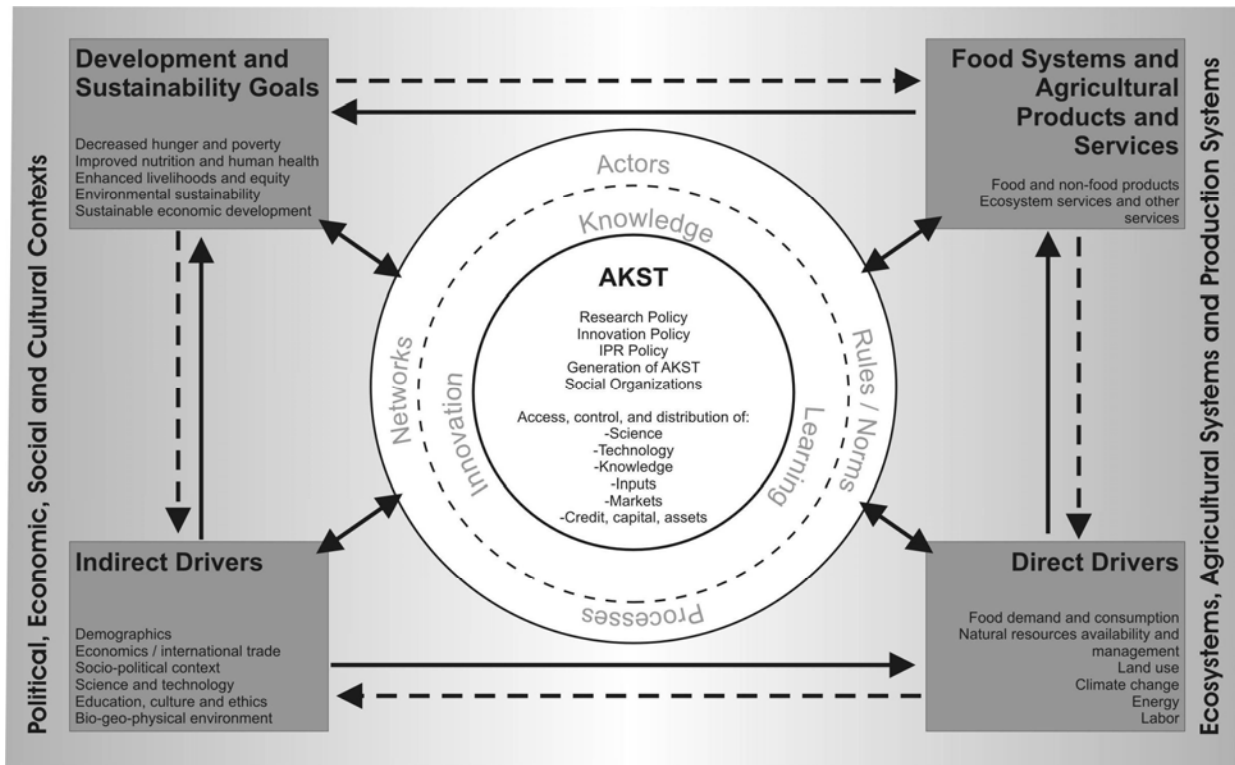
Political, Economic, Social and Cultural Contexts

Development and Sustainability Goals

Decreased hunger and poverty
Improved nutrition and human health
Enhanced livelihoods and equity
Environmental sustainability
Sustainable economic development

Food Systems and Agricultural Products and Services

Food and non-food products
Ecosystem services and other services

Actors
Knowledge
Networks
Innovation
Rules / Norms
Learning
Processes

AKST

Research Policy
Innovation Policy
IPR Policy
Generation of AKST
Social Organizations

Access, control, and distribution of:
-Science
-Technology
-Knowledge
-Inputs
-Markets
-Credit, capital, assets

Indirect Drivers

Demographics
Economics / international trade
Socio-political context
Science and technology
Education, culture and ethics
Bio-geo-physical environment

Direct Drivers

Food demand and consumption
Natural resources availability and management
Land use
Climate change
Energy
Labor

Ecosystems, Agricultural Systems and Production Systems